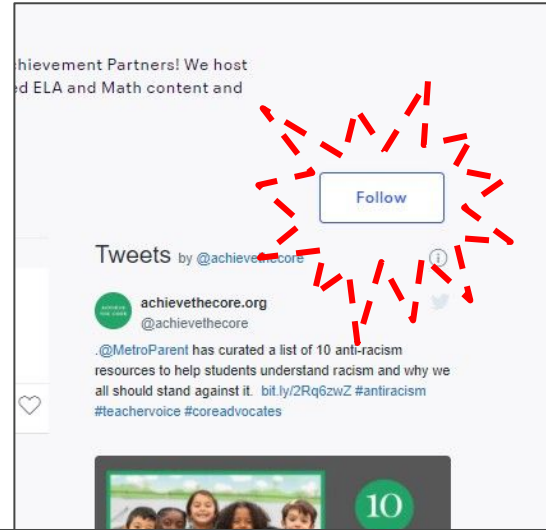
chievement Partners! We host ed ELA and Math content and

Follow

Tweets by @achievethecore

achievethecore.org
@achievethecore

.@MetroParent has curated a list of 10 anti-racism resources to help students understand racism and why we all should stand against it. bit.ly/2Rq6zwZ #antiracism #teachervoice #coreadvocates

10